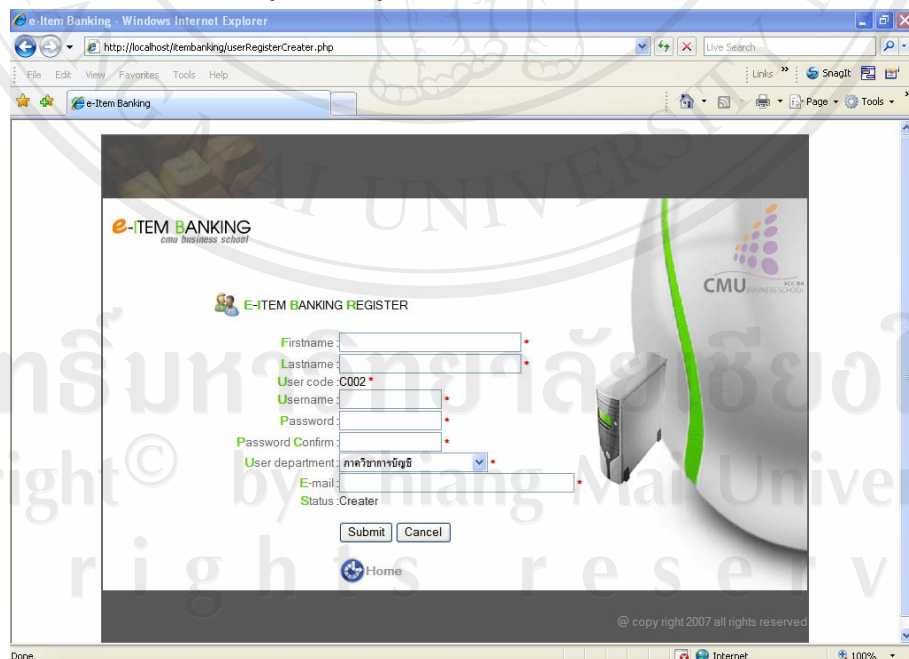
e-Item Banking - Windows Internet Explorer

http://localhost/itembanking/userRegisterCreater.php

Live Search

File Edit View Favorites Tools Help

Links » SnagIt

e-Item Banking

Page ▾ Tools ▾

e-ITEM BANKING
cmu business school

CMU BUSINESS SCHOOL

E-ITEM BANKING REGISTER

Firstname : *
Lastname : *
User code : C002 *
Username : *
Password : *
Password Confirm : *
User department : ภาควิชาการบัญชี *
E-mail : *
Status : Creater

Submit Cancel

Home

@ copy right 2007 all rights reserved

ลิขสิทธิ์มหาวิทยาลัยเชียงใหม่
Copyright © by Chiang Mai University
All rights reserved

Done

Internet

100%